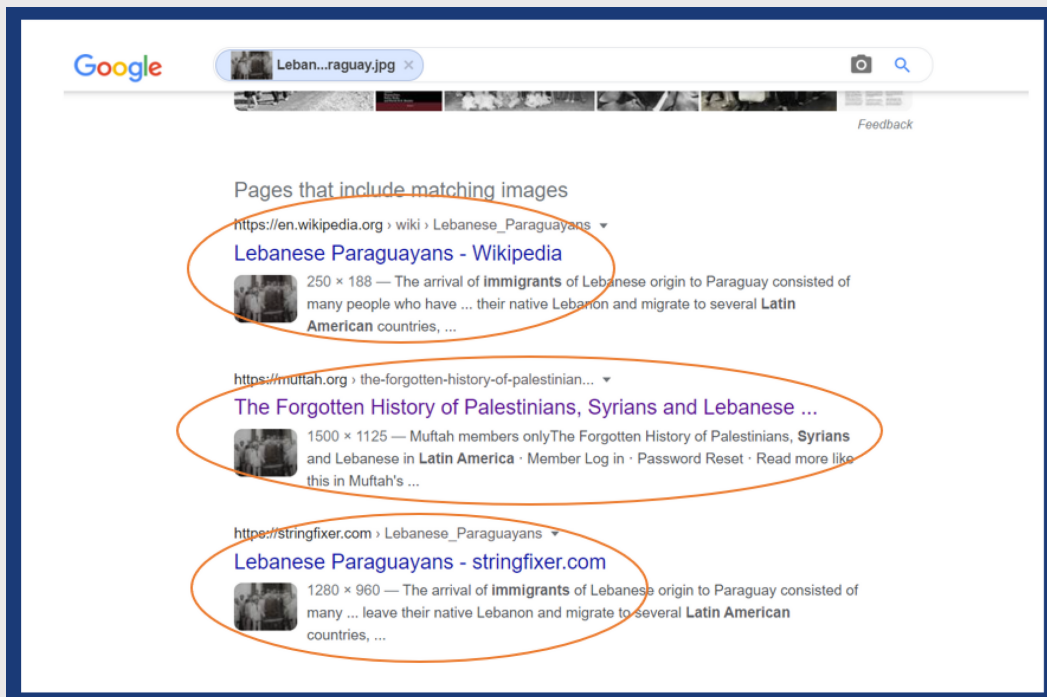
Google

Leban...raguay.jpg ×

Feedback

Pages that include matching images

https://en.wikipedia.org › wiki › Lebanese_Paraguayans ▾

Lebanese Paraguayans - Wikipedia

250 × 188 — The arrival of **immigrants** of Lebanese origin to Paraguay consisted of many people who have ... their native Lebanon and migrate to several **Latin American** countries, ...

https://muftah.org › the-forgotten-history-of-palestinian... ▾

The Forgotten History of Palestinians, Syrians and Lebanese ...

1500 × 1125 — Muftah members onlyThe Forgotten History of Palestinians, **Syrians** and Lebanese in **Latin America** · Member Log in · Password Reset · Read more like this in Muftah's ...

https://stringfixer.com › Lebanese_Paraguayans ▾

Lebanese Paraguayans - stringfixer.com

1280 × 960 — The arrival of **immigrants** of Lebanese origin to Paraguay consisted of many ... leave their native Lebanon and migrate to several **Latin American** countries, ...